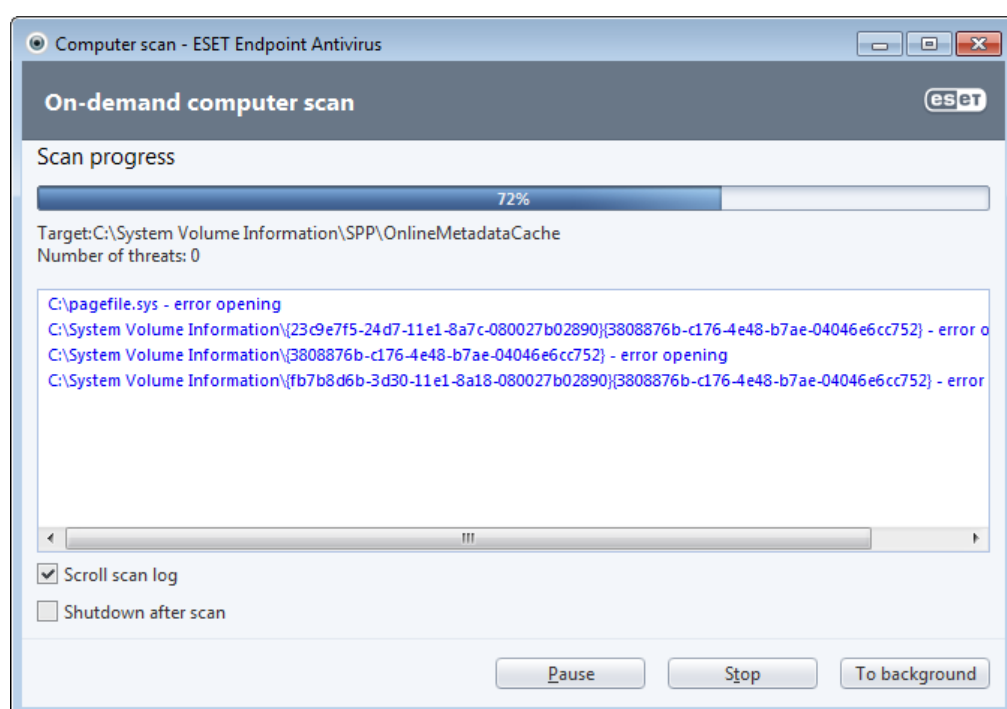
Computer scan - ESET Endpoint Antivirus

On-demand computer scan

eset

Scan progress

72%

Target:C:\System Volume Information\SPP\OnlineMetadataCache
Number of threats: 0

C:\pagefile.sys - error opening
C:\System Volume Information\{23c9e7f5-24d7-11e1-8a7c-080027b02890}{3808876b-c176-4e48-b7ae-04046e6cc752} - error o
C:\System Volume Information\{3808876b-c176-4e48-b7ae-04046e6cc752} - error opening
C:\System Volume Information\{fb7b8d6b-3d30-11e1-8a18-080027b02890}{3808876b-c176-4e48-b7ae-04046e6cc752} - error

Scroll scan log

Shutdown after scan

Pause

Stop

To background